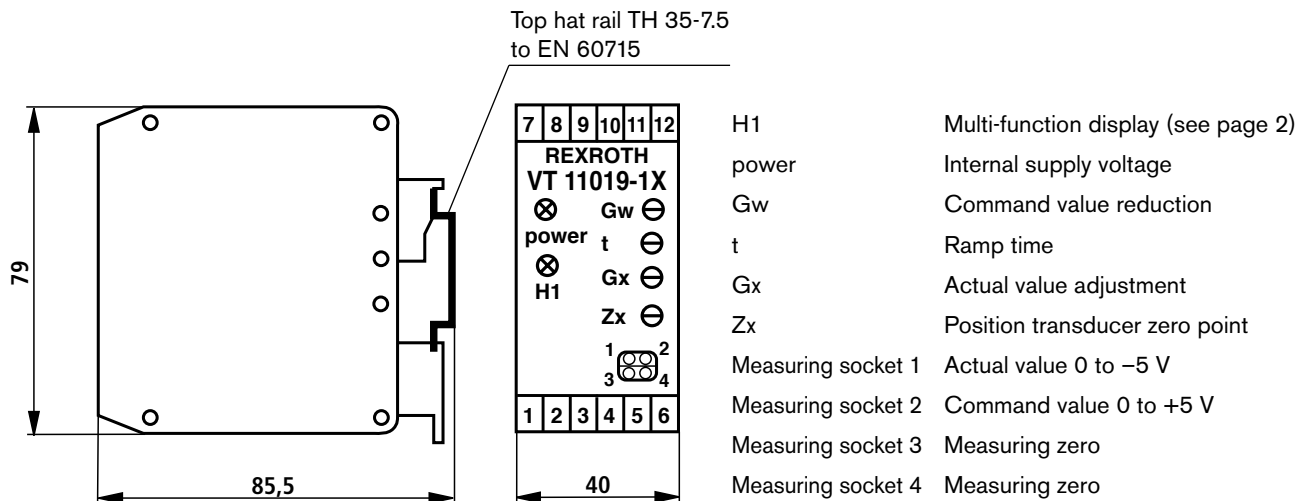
Top hat rail TH 35-7.5 to EN 60715

79

85,5

| 7 | 8 | 9 | 10 | 11 | 12 |
|---|---|---|---|---|---|

REXROTH
VT 11019-1X

power
H1
Gw
t
Gx
Zx

1
2
3
4

| 1 | 2 | 3 | 4 | 5 | 6 |
|---|---|---|---|---|---|

40

| | |
|---|---|
| H1 | Multi-function display (see page 2) |
| power | Internal supply voltage |
| Gw | Command value reduction |
| t | Ramp time |
| Gx | Actual value adjustment |
| Zx | Position transducer zero point |
| Measuring socket 1 | Actual value 0 to –5 V |
| Measuring socket 2 | Command value 0 to +5 V |
| Measuring socket 3 | Measuring zero |
| Measuring socket 4 | Measuring zero |